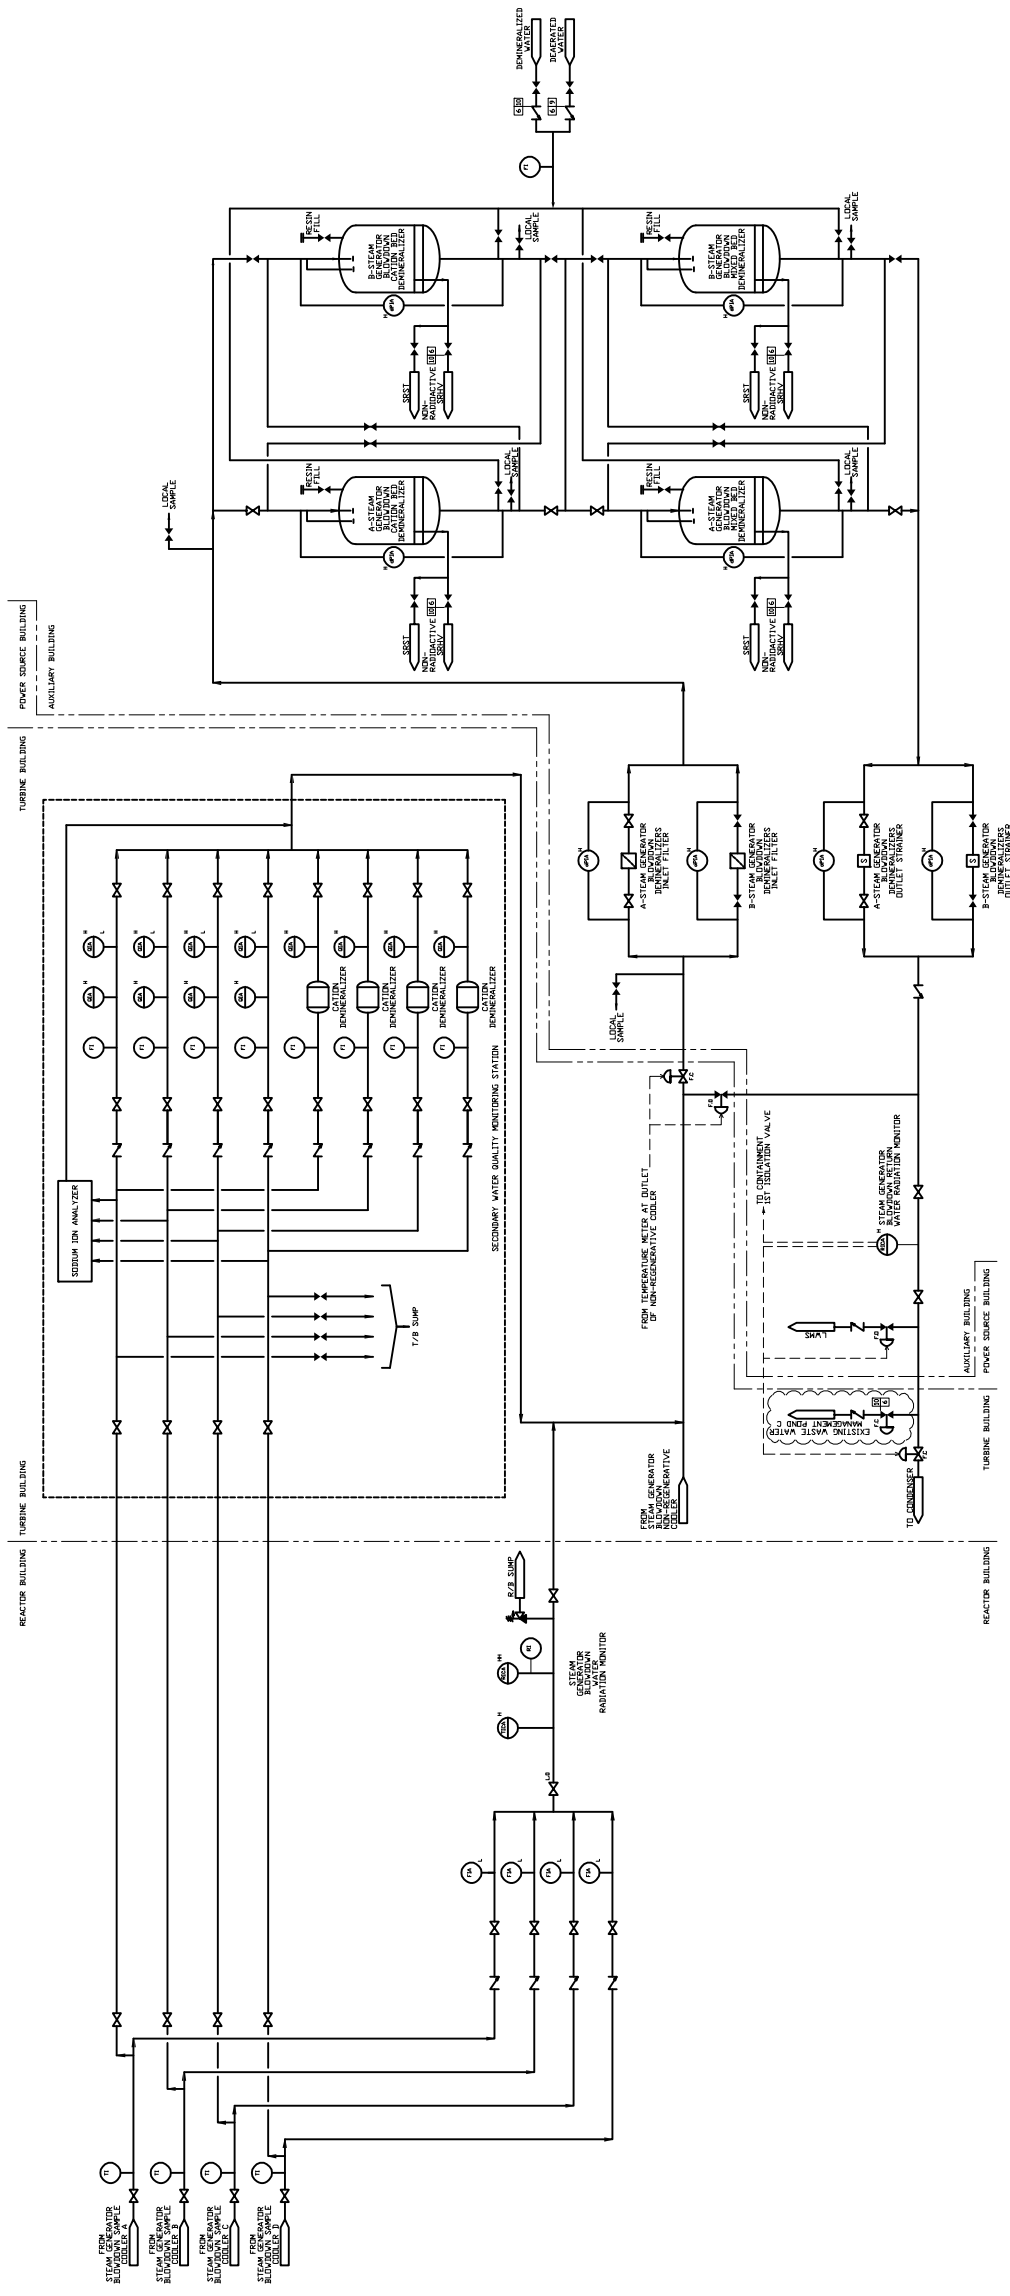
DEMINERALIZED WATER
DEAERATED WATER
6.19
6.19
FI
LOCAL SAMPLE
LOCAL SAMPLE
RESIN FILL
B-STEAM GENERATOR BLOWDOWN CATION BED DEMINERALIZER
RESIN FILL
B-STEAM GENERATOR BLOWDOWN MIXED BED DEMINERALIZER
dPIA H
dPIA H
SRST
NON-RADIOACTIVE SRHV
10.6
SRST
NON-RADIOACTIVE SRHV
10.6
LOCAL SAMPLE
LOCAL SAMPLE
LOCAL SAMPLE
RESIN FILL
A-STEAM GENERATOR BLOWDOWN CATION BED DEMINERALIZER
RESIN FILL
A-STEAM GENERATOR BLOWDOWN MIXED BED DEMINERALIZER
dPIA H
dPIA H
SRST
NON-RADIOACTIVE SRHV
10.6
SRST
NON-RADIOACTIVE SRHV
10.6
POWER SOURCE BUILDING
AUXILIARY BUILDING
TURBINE BUILDING
dPIA H
A-STEAM GENERATOR BLOWDOWN DEMINERALIZERS INLET FILTER
dPIA H
B-STEAM GENERATOR BLOWDOWN DEMINERALIZERS INLET FILTER
dPIA H
S
A-STEAM GENERATOR BLOWDOWN DEMINERALIZERS OUTLET STRAINER
dPIA H
S
B-STEAM GENERATOR BLOWDOWN DEMINERALIZERS OUTLET STRAINER
SIA L
SIA L
SIA L
SIA L
SIA H
SIA H
SIA H
SIA H
SIA H
SIA H
SIA H
SIA H
CATION DEMINERALIZER
CATION DEMINERALIZER
CATION DEMINERALIZER
CATION DEMINERALIZER
FI
FI
FI
FI
FI
FI
FI
FI
LOCAL SAMPLE
FC
FO
SODIUM ION ANALYZER
SECONDARY WATER QUALITY MONITORING STATION
FROM TEMPERATURE METER AT OUTLET OF NON-REGENERATIVE COOLER
TO CONTAINMENT 1ST ISOLATION VALVE
STEAM GENERATOR BLOWDOWN RETURN WATER RADIATION MONITOR
RIA H
T/B SUMP
LWMS
FO
AUXILIARY BUILDING
POWER SOURCE BUILDING
EXISTING WASTE WATER MANAGEMENT POND C
10
6
FC
FC
TURBINE BUILDING
TURBINE BUILDING
FROM STEAM GENERATOR BLOWDOWN NON-REGENERATIVE COOLER
TO CONDENSER
REACTOR BUILDING
REACTOR BUILDING
R/B SUMP
RI
RIA HH
RIA H
STEAM GENERATOR BLOWDOWN WATER RADIATION MONITOR
LO
FIA L
FIA L
FIA L
FIA L
FI
FI
FI
FI
FROM STEAM GENERATOR BLOWDOWN SAMPLE COOLER A
FROM STEAM GENERATOR BLOWDOWN SAMPLE COOLER B
FROM STEAM GENERATOR BLOWDOWN SAMPLE COOLER C
FROM STEAM GENERATOR BLOWDOWN SAMPLE COOLER D